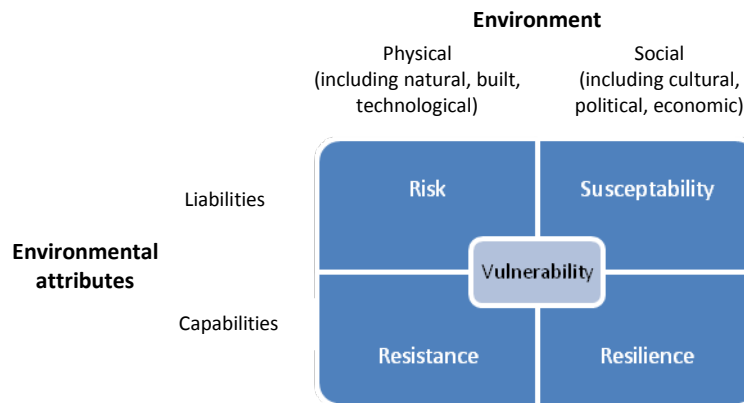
Environment

Physical (including natural, built, technological)

Social (including cultural, political, economic)

Liabilities

Environmental attributes

Capabilities

Risk

Susceptability

Vulnerability

Resistance

Resilience